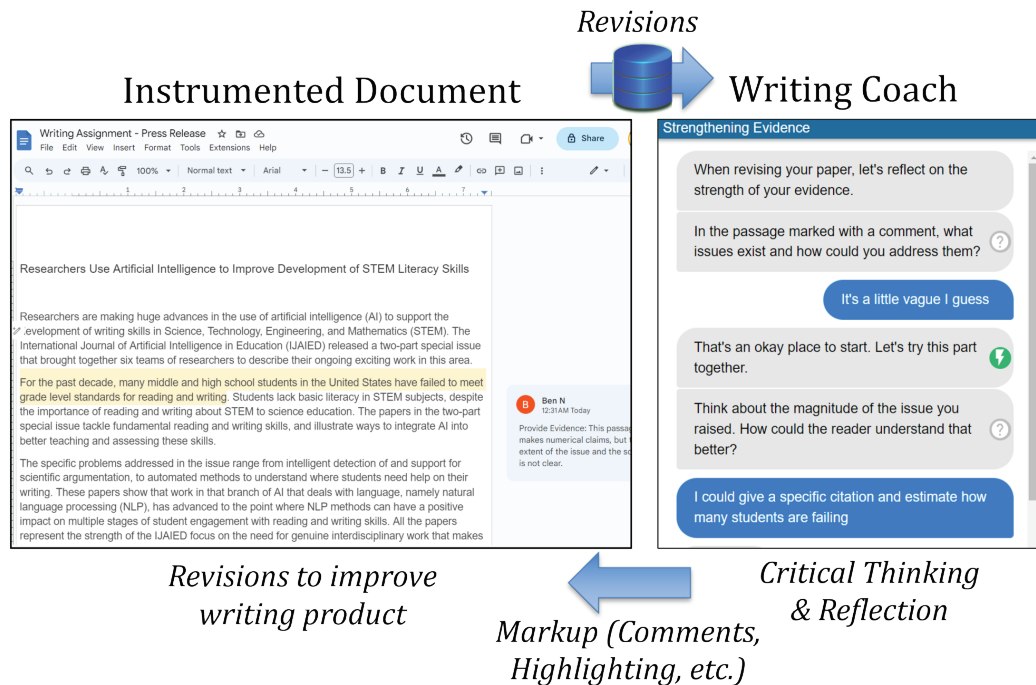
Revisions

Instrumented Document

Writing Coach

Writing Assignment - Press Release
File Edit View Insert Format Tools Extensions Help
Share
100% Normal text Arial 13.5

Researchers Use Artificial Intelligence to Improve Development of STEM Literacy Skills

Researchers are making huge advances in the use of artificial intelligence (AI) to support the development of writing skills in Science, Technology, Engineering, and Mathematics (STEM). The International Journal of Artificial Intelligence in Education (IJAIED) released a two-part special issue that brought together six teams of researchers to describe their ongoing exciting work in this area.

For the past decade, many middle and high school students in the United States have failed to meet grade level standards for reading and writing. Students lack basic literacy in STEM subjects, despite the importance of reading and writing about STEM to science education. The papers in the two-part special issue tackle fundamental reading and writing skills, and illustrate ways to integrate AI into better teaching and assessing these skills.

The specific problems addressed in the issue range from intelligent detection of and support for scientific argumentation, to automated methods to understand where students need help on their writing. These papers show that work in that branch of AI that deals with language, namely natural language processing (NLP), has advanced to the point where NLP methods can have a positive impact on multiple stages of student engagement with reading and writing skills. All the papers represent the strength of the IJAIED focus on the need for genuine interdisciplinary work that makes

B Ben N
12:31AM Today
Provide Evidence: This passag makes numerical claims, but t extent of the issue and the sc is not clear.

Strengthening Evidence

When revising your paper, let's reflect on the strength of your evidence.

In the passage marked with a comment, what issues exist and how could you address them?

It's a little vague I guess

That's an okay place to start. Let's try this part together.

Think about the magnitude of the issue you raised. How could the reader understand that better?

I could give a specific citation and estimate how many students are failing

Revisions to improve writing product

Critical Thinking & Reflection

Markup (Comments, Highlighting, etc.)